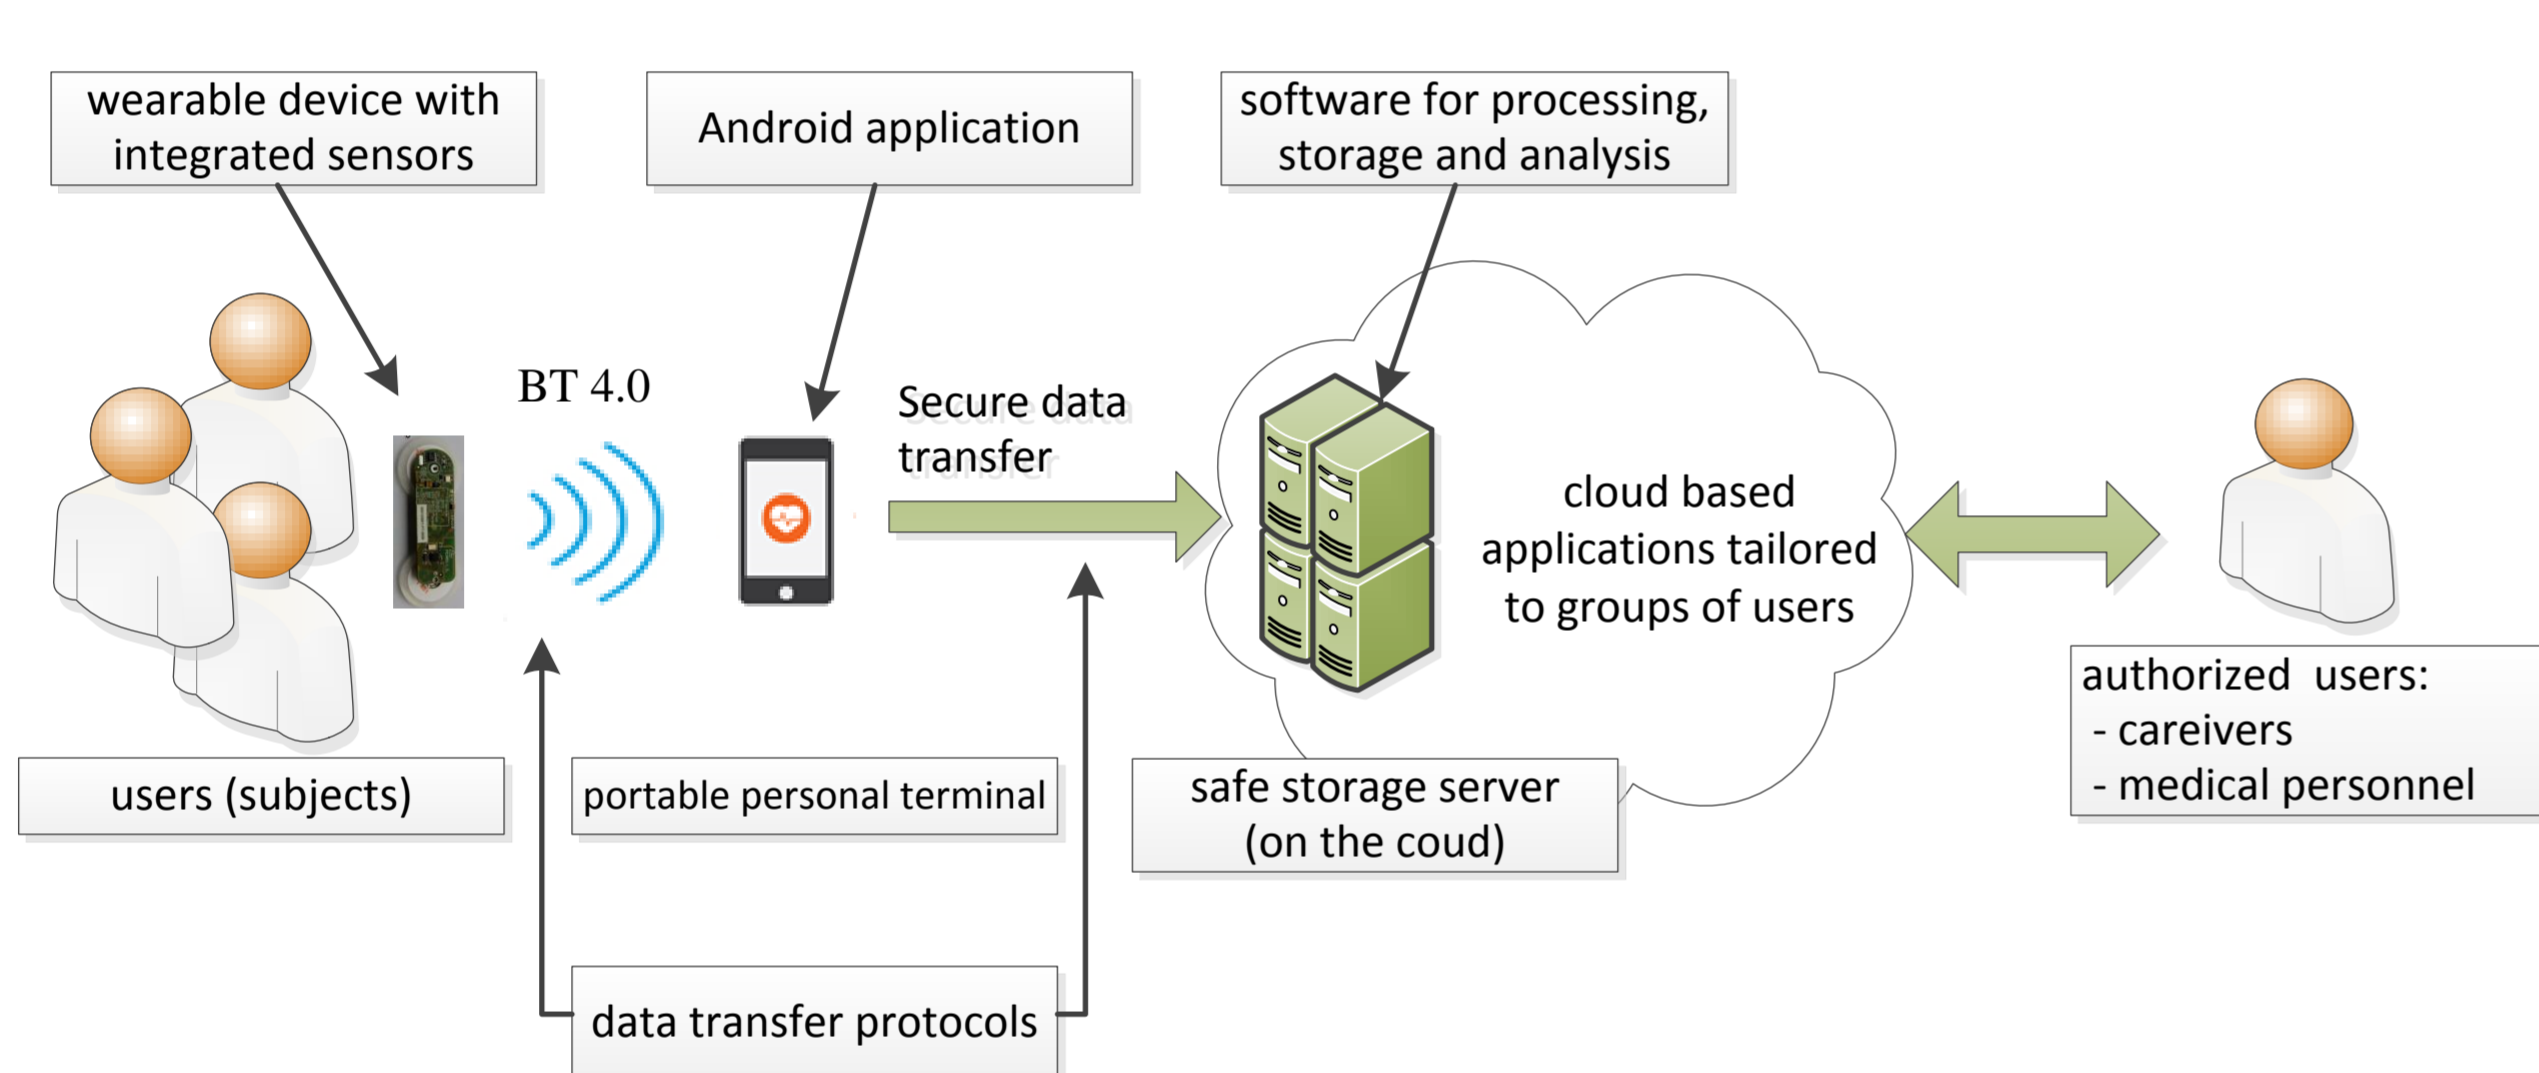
wearable device with integrated sensors

Android application

software for processing, storage and analysis

BT 4.0

Secure data transfer

cloud based applications tailored to groups of users

users (subjects)

portable personal terminal

safe storage server (on the coud)

authorized users:
- careivers
- medical personnel

data transfer protocols